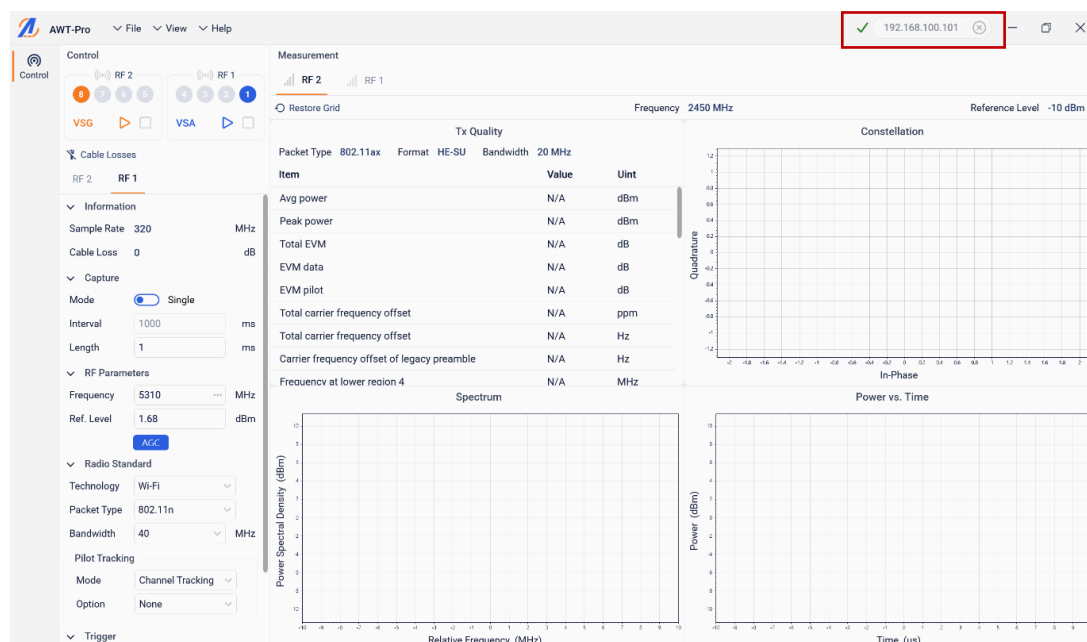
AWT-Pro File View Help

192.168.100.101

Control

Control

RF 2
8 7 6 5
VSG

RF 1
4 3 2 1
VSA

Cable Losses

RF 2 RF 1

Information
Sample Rate 320 MHz
Cable Loss 0 dB

Capture
Mode Single
Interval 1000 ms
Length 1 ms

RF Parameters
Frequency 5310 MHz
Ref. Level 1.68 dBm
AGC

Radio Standard
Technology Wi-Fi
Packet Type 802.11n
Bandwidth 40 MHz
Pilot Tracking
Mode Channel Tracking
Option None

Trigger

Measurement

RF 2 RF 1

Restore Grid

Frequency 2450 MHz

Reference Level -10 dBm

Tx Quality

Packet Type 802.11ax Format HE-SU Bandwidth 20 MHz

| Item | Value | Uint |
|---|---|---|
| Avg power | N/A | dBm |
| Peak power | N/A | dBm |
| Total EVM | N/A | dB |
| EVM data | N/A | dB |
| EVM pilot | N/A | dB |
| Total carrier frequency offset | N/A | ppm |
| Total carrier frequency offset | N/A | Hz |
| Carrier frequency offset of legacy preamble | N/A | Hz |
| Frequency at lower region 4 | N/A | MHz |

Constellation

Quadrature

In-Phase

Spectrum

Power Spectral Density (dBm)

Relative Frequency (MHz)

Power vs. Time

Power (dBm)

Time (us)